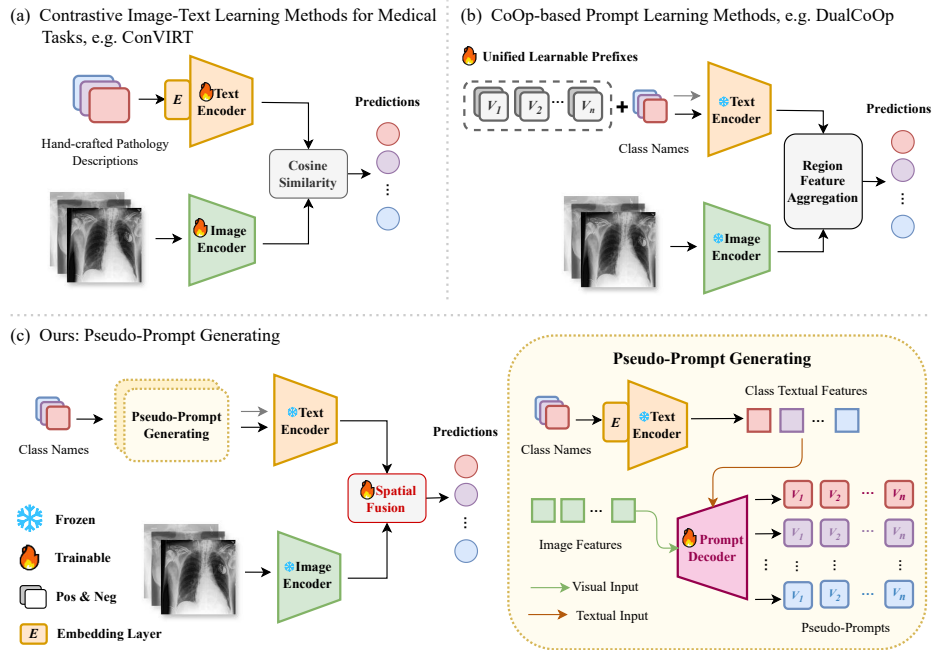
(a) Contrastive Image-Text Learning Methods for Medical Tasks, e.g. ConVIRT

Hand-crafted Pathology Descriptions

$E$

Text Encoder

Cosine Similarity

Predictions

⋮

Image Encoder

(b) CoOp-based Prompt Learning Methods, e.g. DualCoOp

Unified Learnable Prefixes

$V_1$ $V_2$ ··· $V_n$

+

Class Names

Text Encoder

Predictions

Region Feature Aggregation

⋮

Image Encoder

(c) Ours: Pseudo-Prompt Generating

Class Names

Pseudo-Prompt Generating

Text Encoder

Predictions

Spatial Fusion

⋮

Image Encoder

Frozen

Trainable

Pos & Neg

$E$ Embedding Layer

Pseudo-Prompt Generating

Class Textual Features

Class Names

$E$

Text Encoder

···

Image Features

···

Prompt Decoder

Visual Input

Textual Input

$V_1$ $V_2$ ··· $V_n$

$V_1$ $V_2$ ··· $V_n$

⋮ ⋮ ⋮ ⋮

$V_1$ $V_2$ ··· $V_n$

Pseudo-Prompts